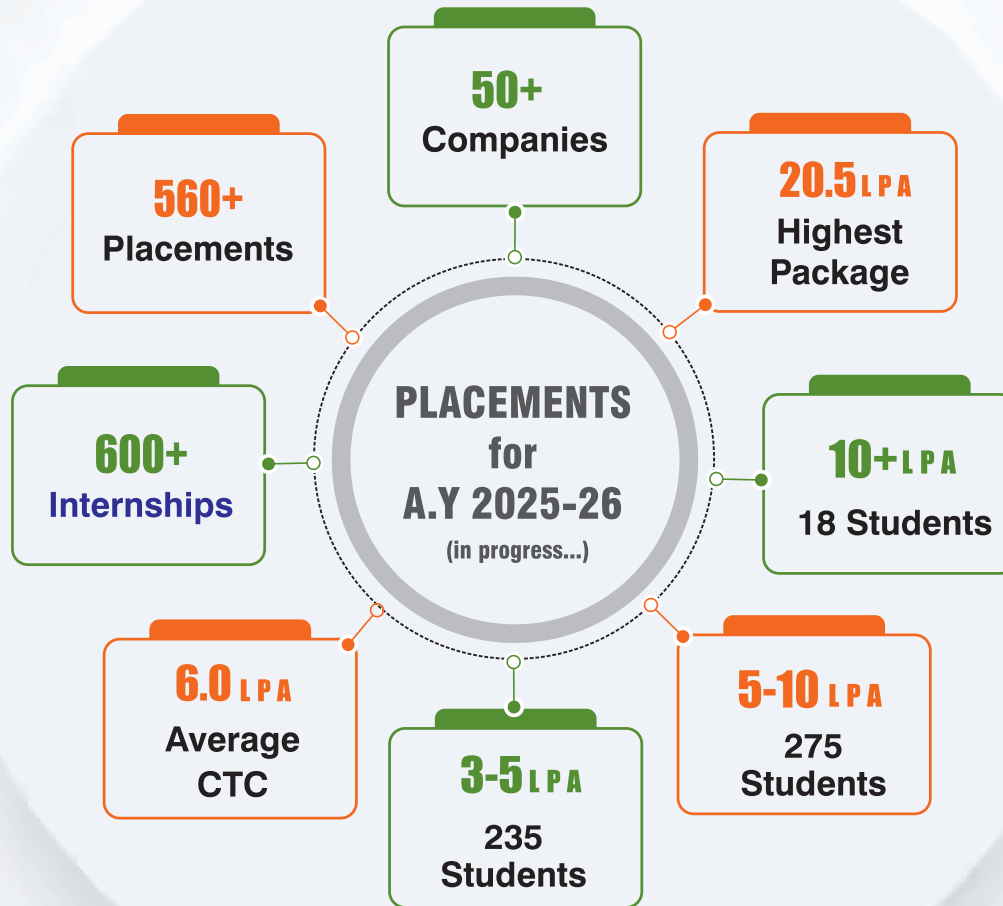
50+
Companies

560+
Placements

20.5 LPA
Highest Package

PLACEMENTS for A.Y 2025-26
(in progress...)

600+
Internships

10+ LPA
18 Students

6.0 LPA
Average CTC

3-5 LPA
235 Students

5-10 LPA
275 Students